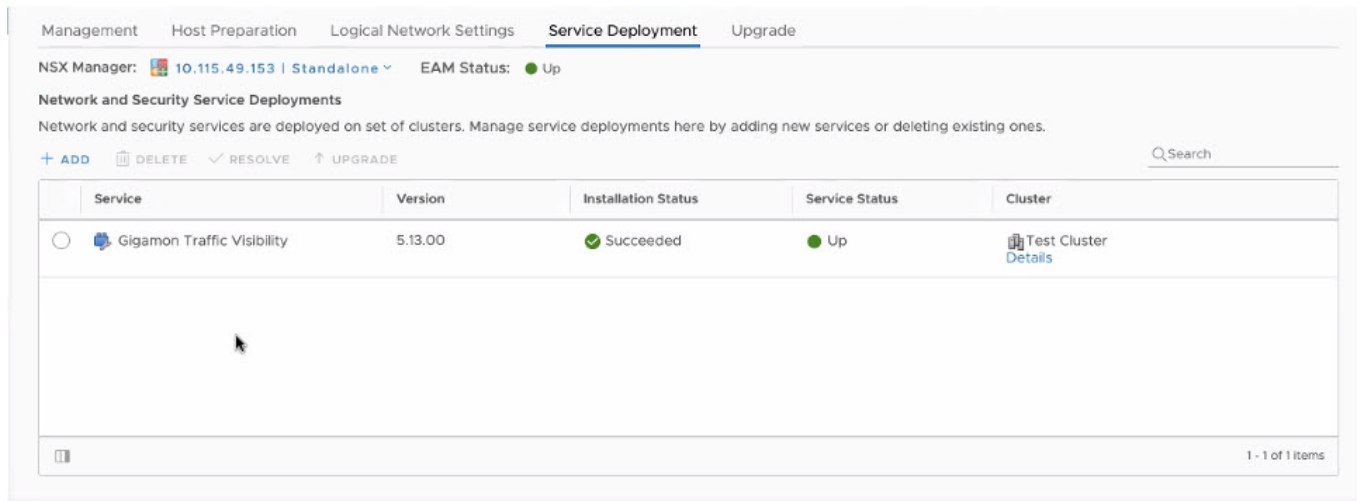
Management Host Preparation Logical Network Settings Service Deployment Upgrade

NSX Manager: 10.115.49.153 | Standalone EAM Status: Up

Network and Security Service Deployments

Network and security services are deployed on set of clusters. Manage service deployments here by adding new services or deleting existing ones.

+ ADD DELETE RESOLVE UPGRADE Search

| Service | Version | Installation Status | Service Status | Cluster |
|---|---|---|---|---|
| Gigamon Traffic Visibility | 5.13.00 | Succeeded | Up | Test Cluster Details |

1 - 1 of 1 items